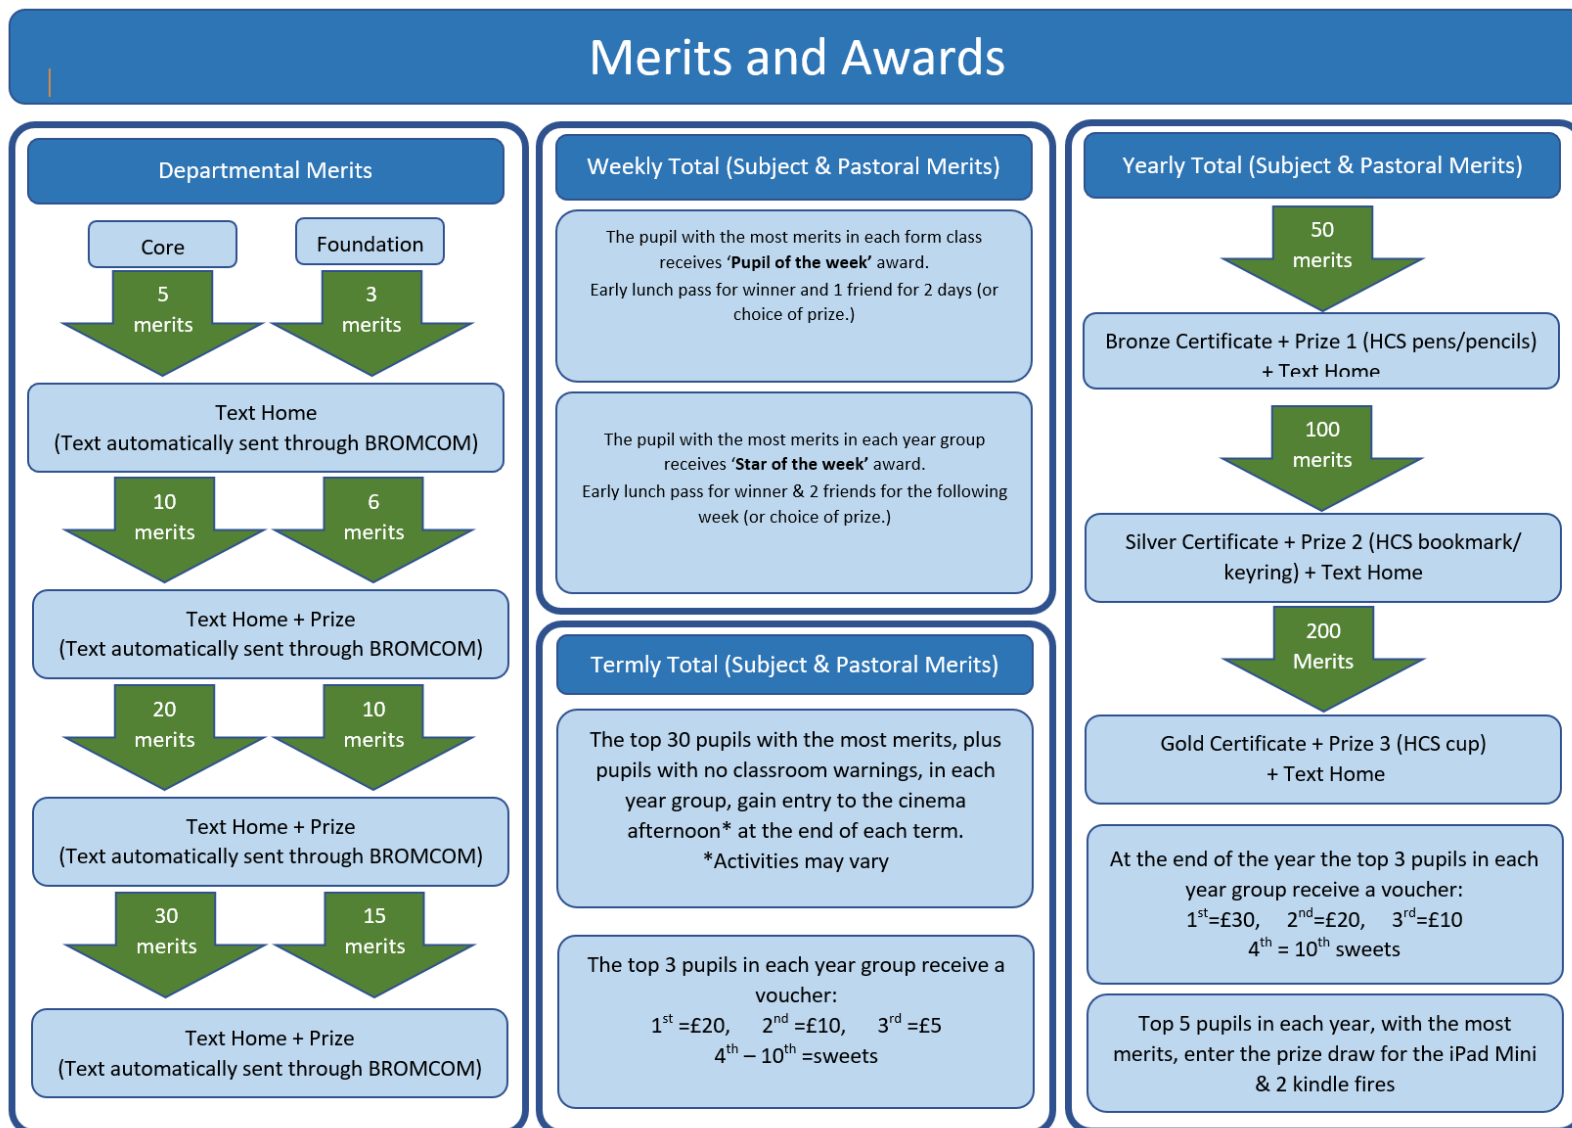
Merits and Awards

Departmental Merits

Core

Foundation

5 merits

3 merits

Text Home
(Text automatically sent through BROMCOM)

10 merits

6 merits

Text Home + Prize
(Text automatically sent through BROMCOM)

20 merits

10 merits

Text Home + Prize
(Text automatically sent through BROMCOM)

30 merits

15 merits

Text Home + Prize
(Text automatically sent through BROMCOM)

Weekly Total (Subject & Pastoral Merits)

The pupil with the most merits in each form class receives '**Pupil of the week**' award.
Early lunch pass for winner and 1 friend for 2 days (or choice of prize.)

The pupil with the most merits in each year group receives '**Star of the week**' award.
Early lunch pass for winner & 2 friends for the following week (or choice of prize.)

Termly Total (Subject & Pastoral Merits)

The top 30 pupils with the most merits, plus pupils with no classroom warnings, in each year group, gain entry to the cinema afternoon* at the end of each term.
*Activities may vary

The top 3 pupils in each year group receive a voucher:
$1^{st}$ =£20, $2^{nd}$ =£10, $3^{rd}$ =£5
$4^{th}$ – $10^{th}$ =sweets

Yearly Total (Subject & Pastoral Merits)

50 merits

Bronze Certificate + Prize 1 (HCS pens/pencils) + Text Home

100 merits

Silver Certificate + Prize 2 (HCS bookmark/ keyring) + Text Home

200 Merits

Gold Certificate + Prize 3 (HCS cup) + Text Home

At the end of the year the top 3 pupils in each year group receive a voucher:
$1^{st}$=£30, $2^{nd}$=£20, $3^{rd}$=£10
$4^{th}$ = $10^{th}$ sweets

Top 5 pupils in each year, with the most merits, enter the prize draw for the iPad Mini & 2 kindle fires